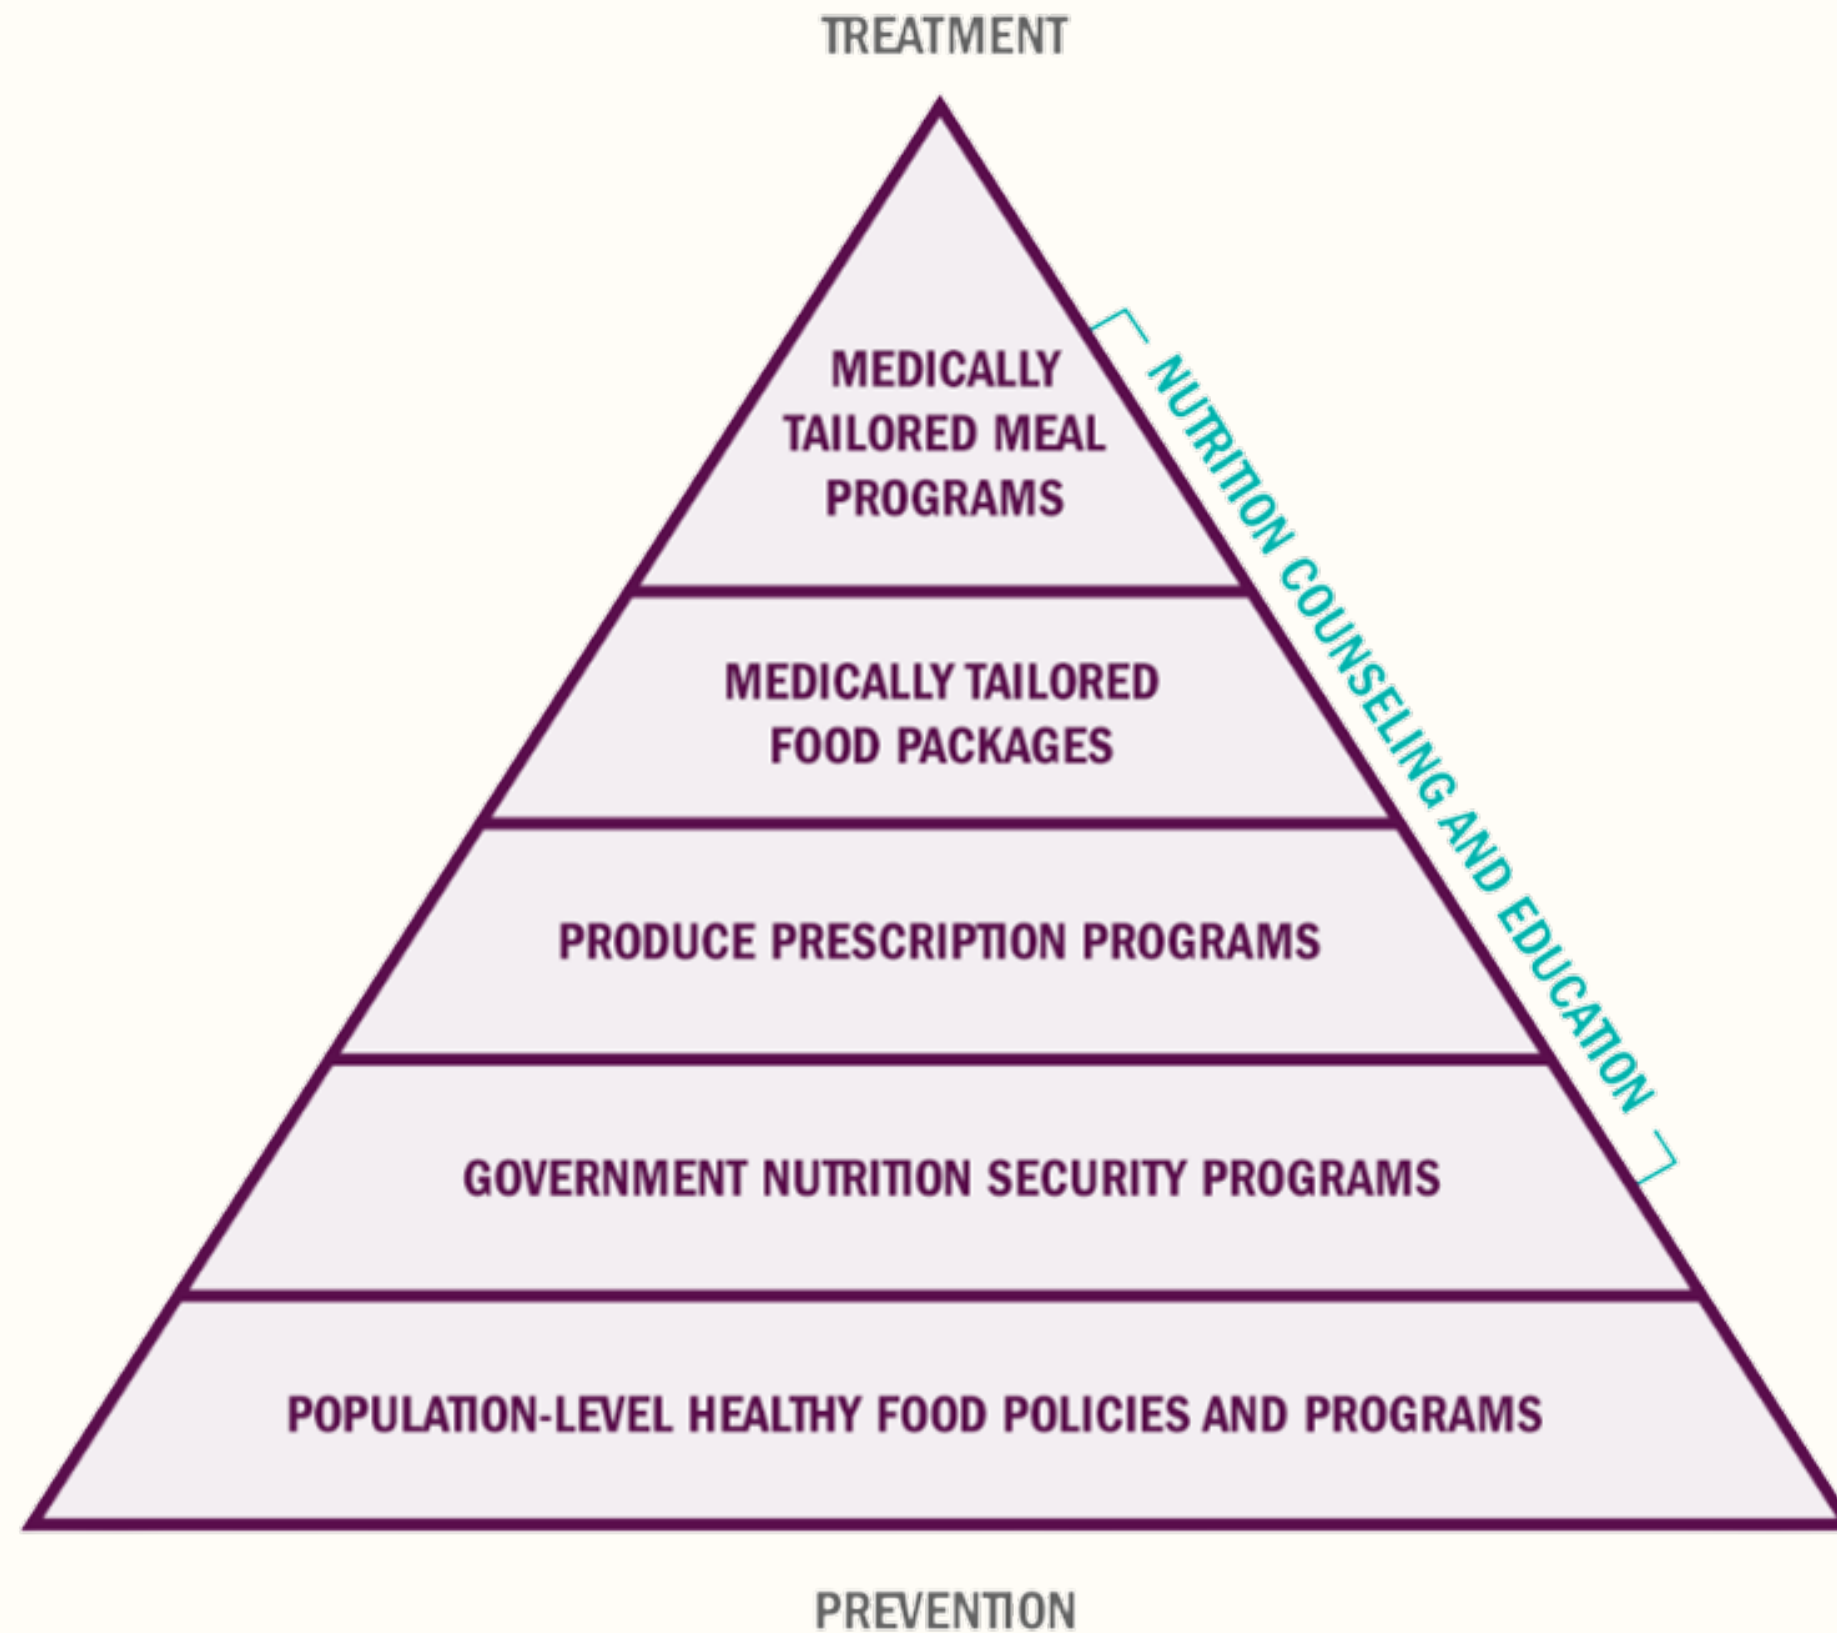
TREATMENT

MEDICALLY TAILORED MEAL PROGRAMS

MEDICALLY TAILORED FOOD PACKAGES

PRODUCE PRESCRIPTION PROGRAMS

GOVERNMENT NUTRITION SECURITY PROGRAMS

POPULATION-LEVEL HEALTHY FOOD POLICIES AND PROGRAMS

NUTRITION COUNSELING AND EDUCATION

PREVENTION